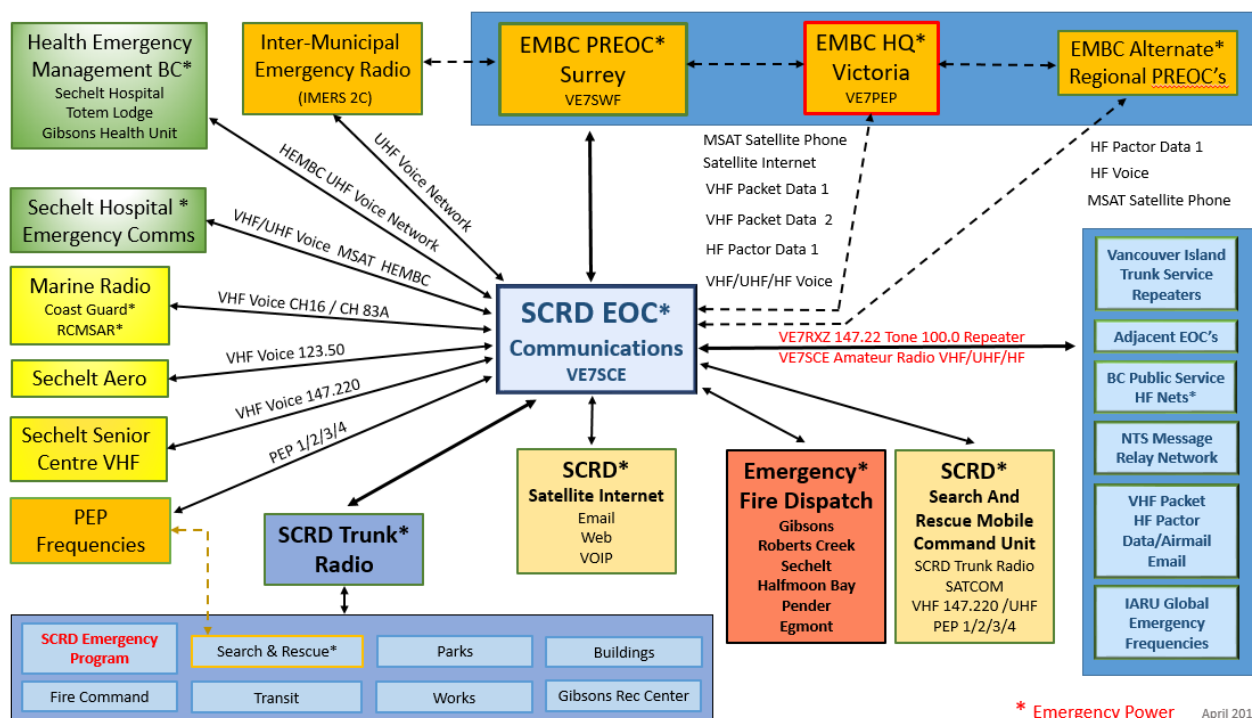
Health Emergency Management BC*
Sechelt Hospital
Totem Lodge
Gibsons Health Unit

Inter-Municipal Emergency Radio
(IMERS 2C)

EMBC PREOC* Surrey
VE7SWF

EMBC HQ* Victoria
VE7PEP

EMBC Alternate* Regional PREOC's

MSAT Satellite Phone
Satellite Internet
VHF Packet Data 1
VHF Packet Data 2
HF Pactor Data 1
VHF/UHF/HF Voice

HF Pactor Data 1
HF Voice
MSAT Satellite Phone

UHF Voice Network
HEMBC UHF Voice Network
VHF/UHF Voice MSAT HEMBC

Sechelt Hospital * Emergency Comms

Marine Radio
Coast Guard*
RCMSAR*

VHF Voice CH16 / CH 83A

SCRD EOC*
Communications
VE7SCE

VHF Voice 123.50

Sechelt Aero

VHF Voice 147.220

Sechelt Senior Centre VHF

PEP 1/2/3/4

PEP Frequencies

VE7RXZ 147.22 Tone 100.0 Repeater
VE7SCE Amateur Radio VHF/UHF/HF

Vancouver Island Trunk Service Repeaters

Adjacent EOC's

BC Public Service HF Nets*

NTS Message Relay Network

VHF Packet
HF Pactor
Data/Airmail
Email

IARU Global Emergency Frequencies

SCRD Trunk* Radio

SCRD*
Satellite Internet
Email
Web
VOIP

Emergency* Fire Dispatch
Gibsons
Roberts Creek
Sechelt
Halfmoon Bay
Pender
Egmont

SCRD*
Search And Rescue Mobile Command Unit
SCRD Trunk Radio
SATCOM
VHF 147.220 /UHF
PEP 1/2/3/4

SCRD Emergency Program
Search & Rescue*
Parks
Buildings
Fire Command
Transit
Works
Gibsons Rec Center

* Emergency Power

April 201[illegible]